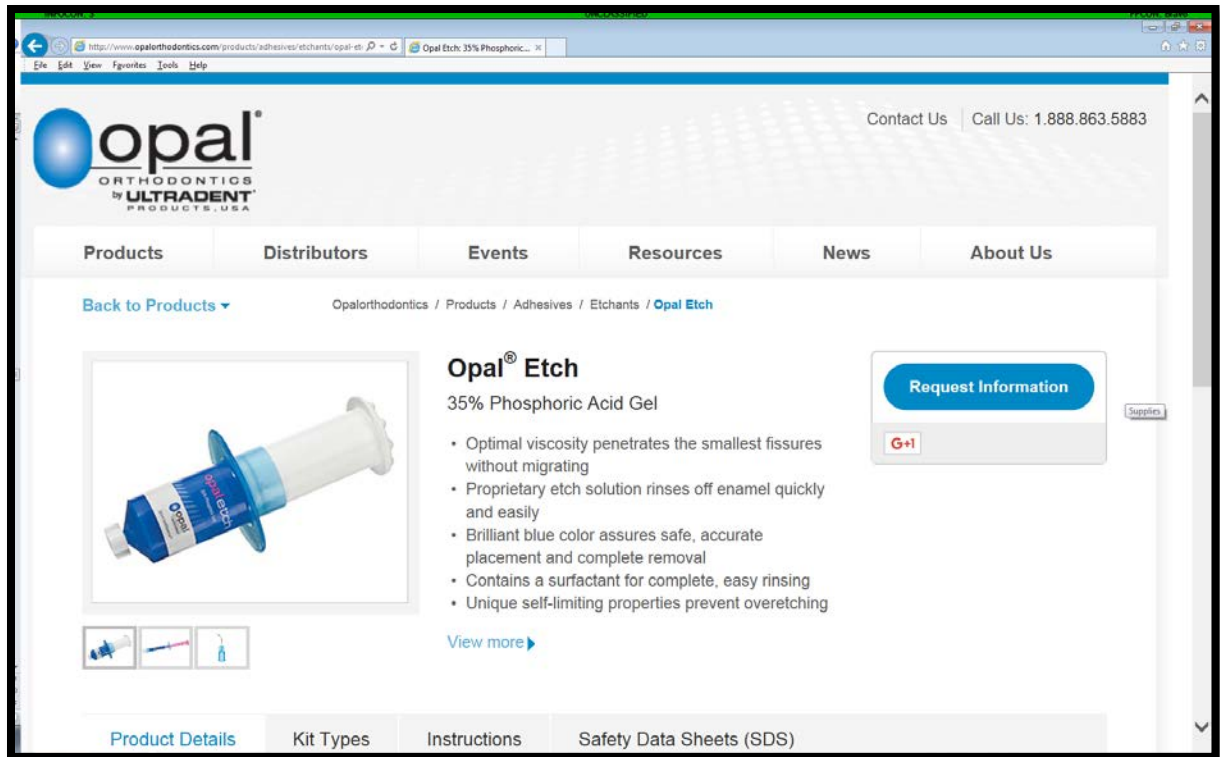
UNCLASSIFIED

http://www.opalorthodontics.com/products/adhesives/etchants/opal-et

Opal Etch: 35% Phosphoric...

File Edit View Favorites Tools Help

opal®
ORTHODONTICS
by ULTRADENT
PRODUCTS, USA

Contact Us | Call Us: 1.888.863.5883

Products | Distributors | Events | Resources | News | About Us

Back to Products

Opalorthodontics / Products / Adhesives / Etchants / Opal Etch

Opal® Etch

35% Phosphoric Acid Gel

• Optimal viscosity penetrates the smallest fissures without migrating
• Proprietary etch solution rinses off enamel quickly and easily
• Brilliant blue color assures safe, accurate placement and complete removal
• Contains a surfactant for complete, easy rinsing
• Unique self-limiting properties prevent overetching

View more

Request Information

G+1

Supplies

opal etch

Product Details | Kit Types | Instructions | Safety Data Sheets (SDS)